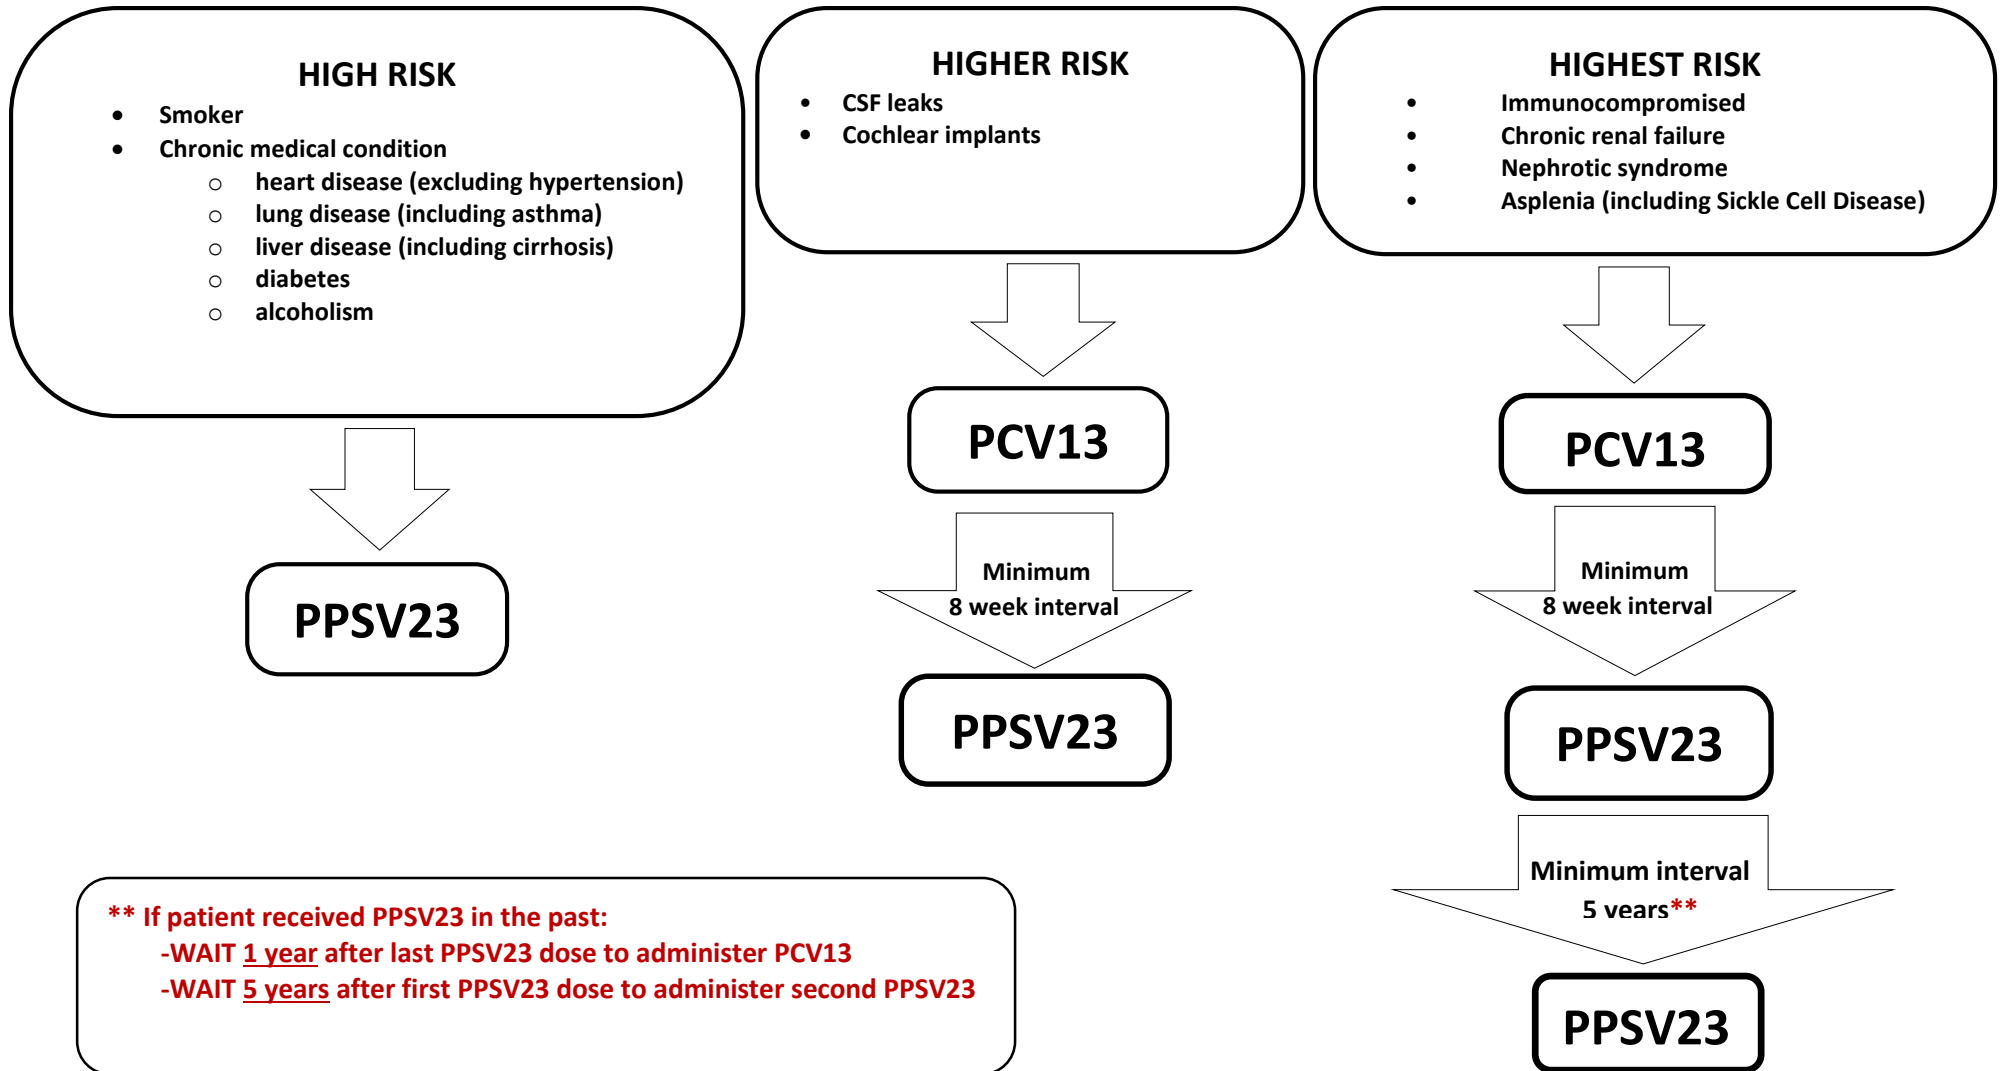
HIGH RISK

- Smoker
- Chronic medical condition
  - heart disease (excluding hypertension)
  - lung disease (including asthma)
  - liver disease (including cirrhosis)
  - diabetes
  - alcoholism

PPSV23

HIGHER RISK

- CSF leaks
- Cochlear implants

PCV13

Minimum 8 week interval

PPSV23

HIGHEST RISK

- Immunocompromised
- Chronic renal failure
- Nephrotic syndrome
- Asplenia (including Sickle Cell Disease)

PCV13

Minimum 8 week interval

PPSV23

Minimum interval 5 years**

PPSV23

** If patient received PPSV23 in the past:
-WAIT 1 year after last PPSV23 dose to administer PCV13
-WAIT 5 years after first PPSV23 dose to administer second PPSV23